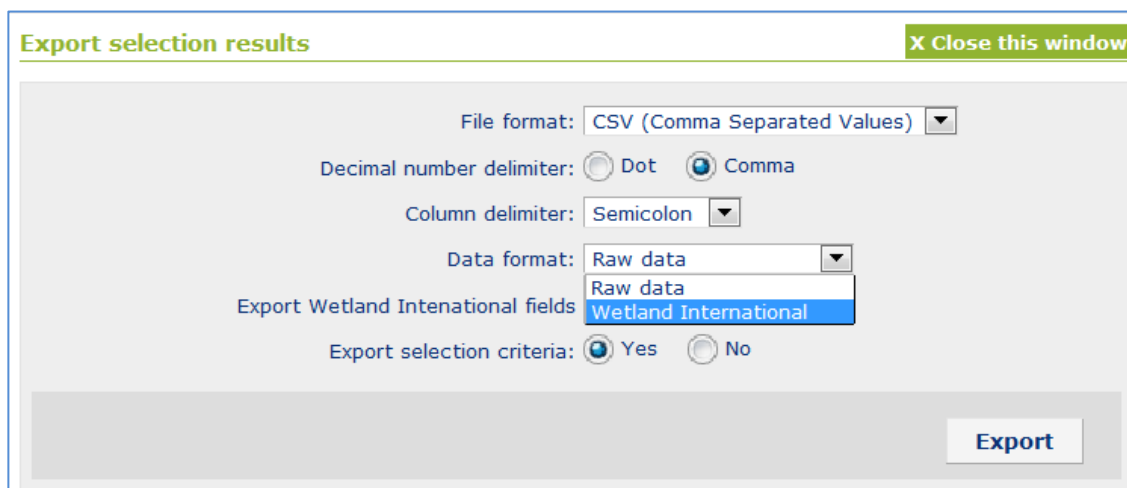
Export selection results

X Close this window

File format: CSV (Comma Separated Values)

Decimal number delimiter: Dot Comma

Column delimiter: Semicolon

Data format: Raw data

Raw data

Wetland International

Export Wetland Intenational fields

Export selection criteria: Yes No

Export